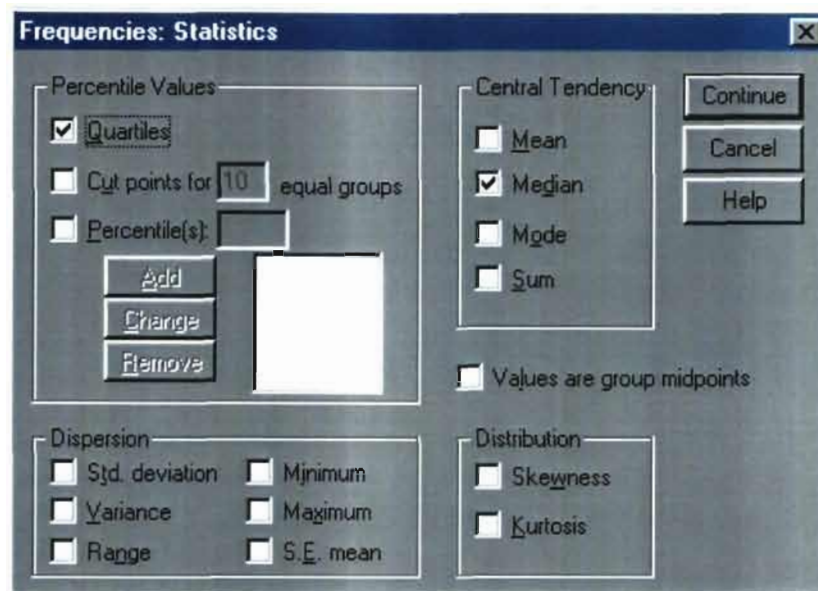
Frequencies: Statistics

Percentile Values

Quartiles

Cut points for 10 equal groups

Percentile(s):

Add

Change

Remove

Central Tendency

Mean

Median

Mode

Sum

Continue

Cancel

Help

Values are group midpoints

Dispersion

Std. deviation

Minimum

Variance

Maximum

Range

S.E. mean

Distribution

Skewness

Kurtosis